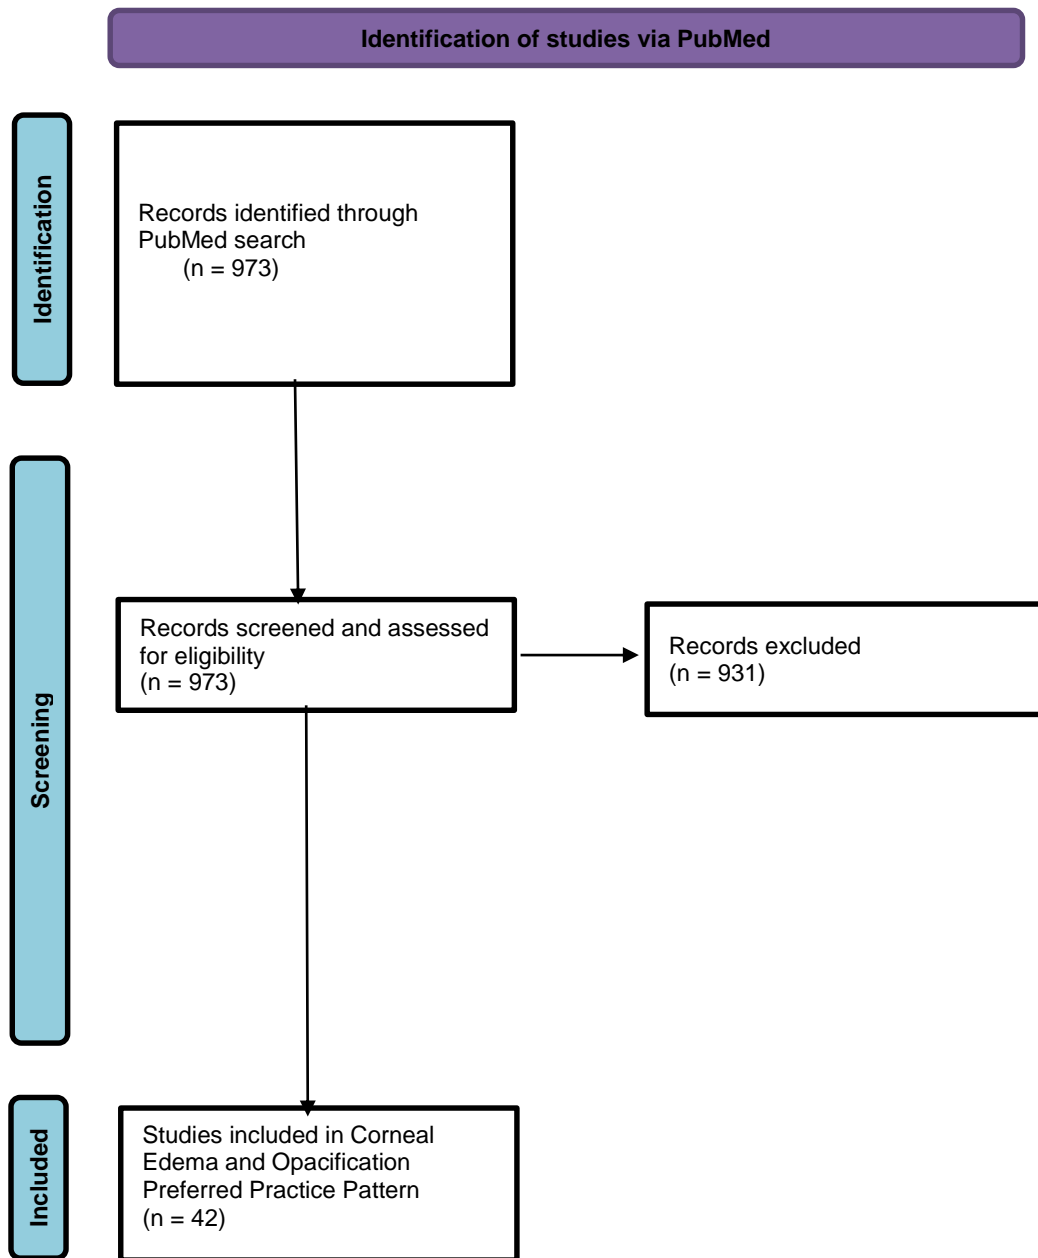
Identification of studies via PubMed

Identification

Records identified through PubMed search
(n = 973)

Screening

Records screened and assessed for eligibility
(n = 973)

Records excluded
(n = 931)

Included

Studies included in Corneal Edema and Opacification Preferred Practice Pattern
(n = 42)